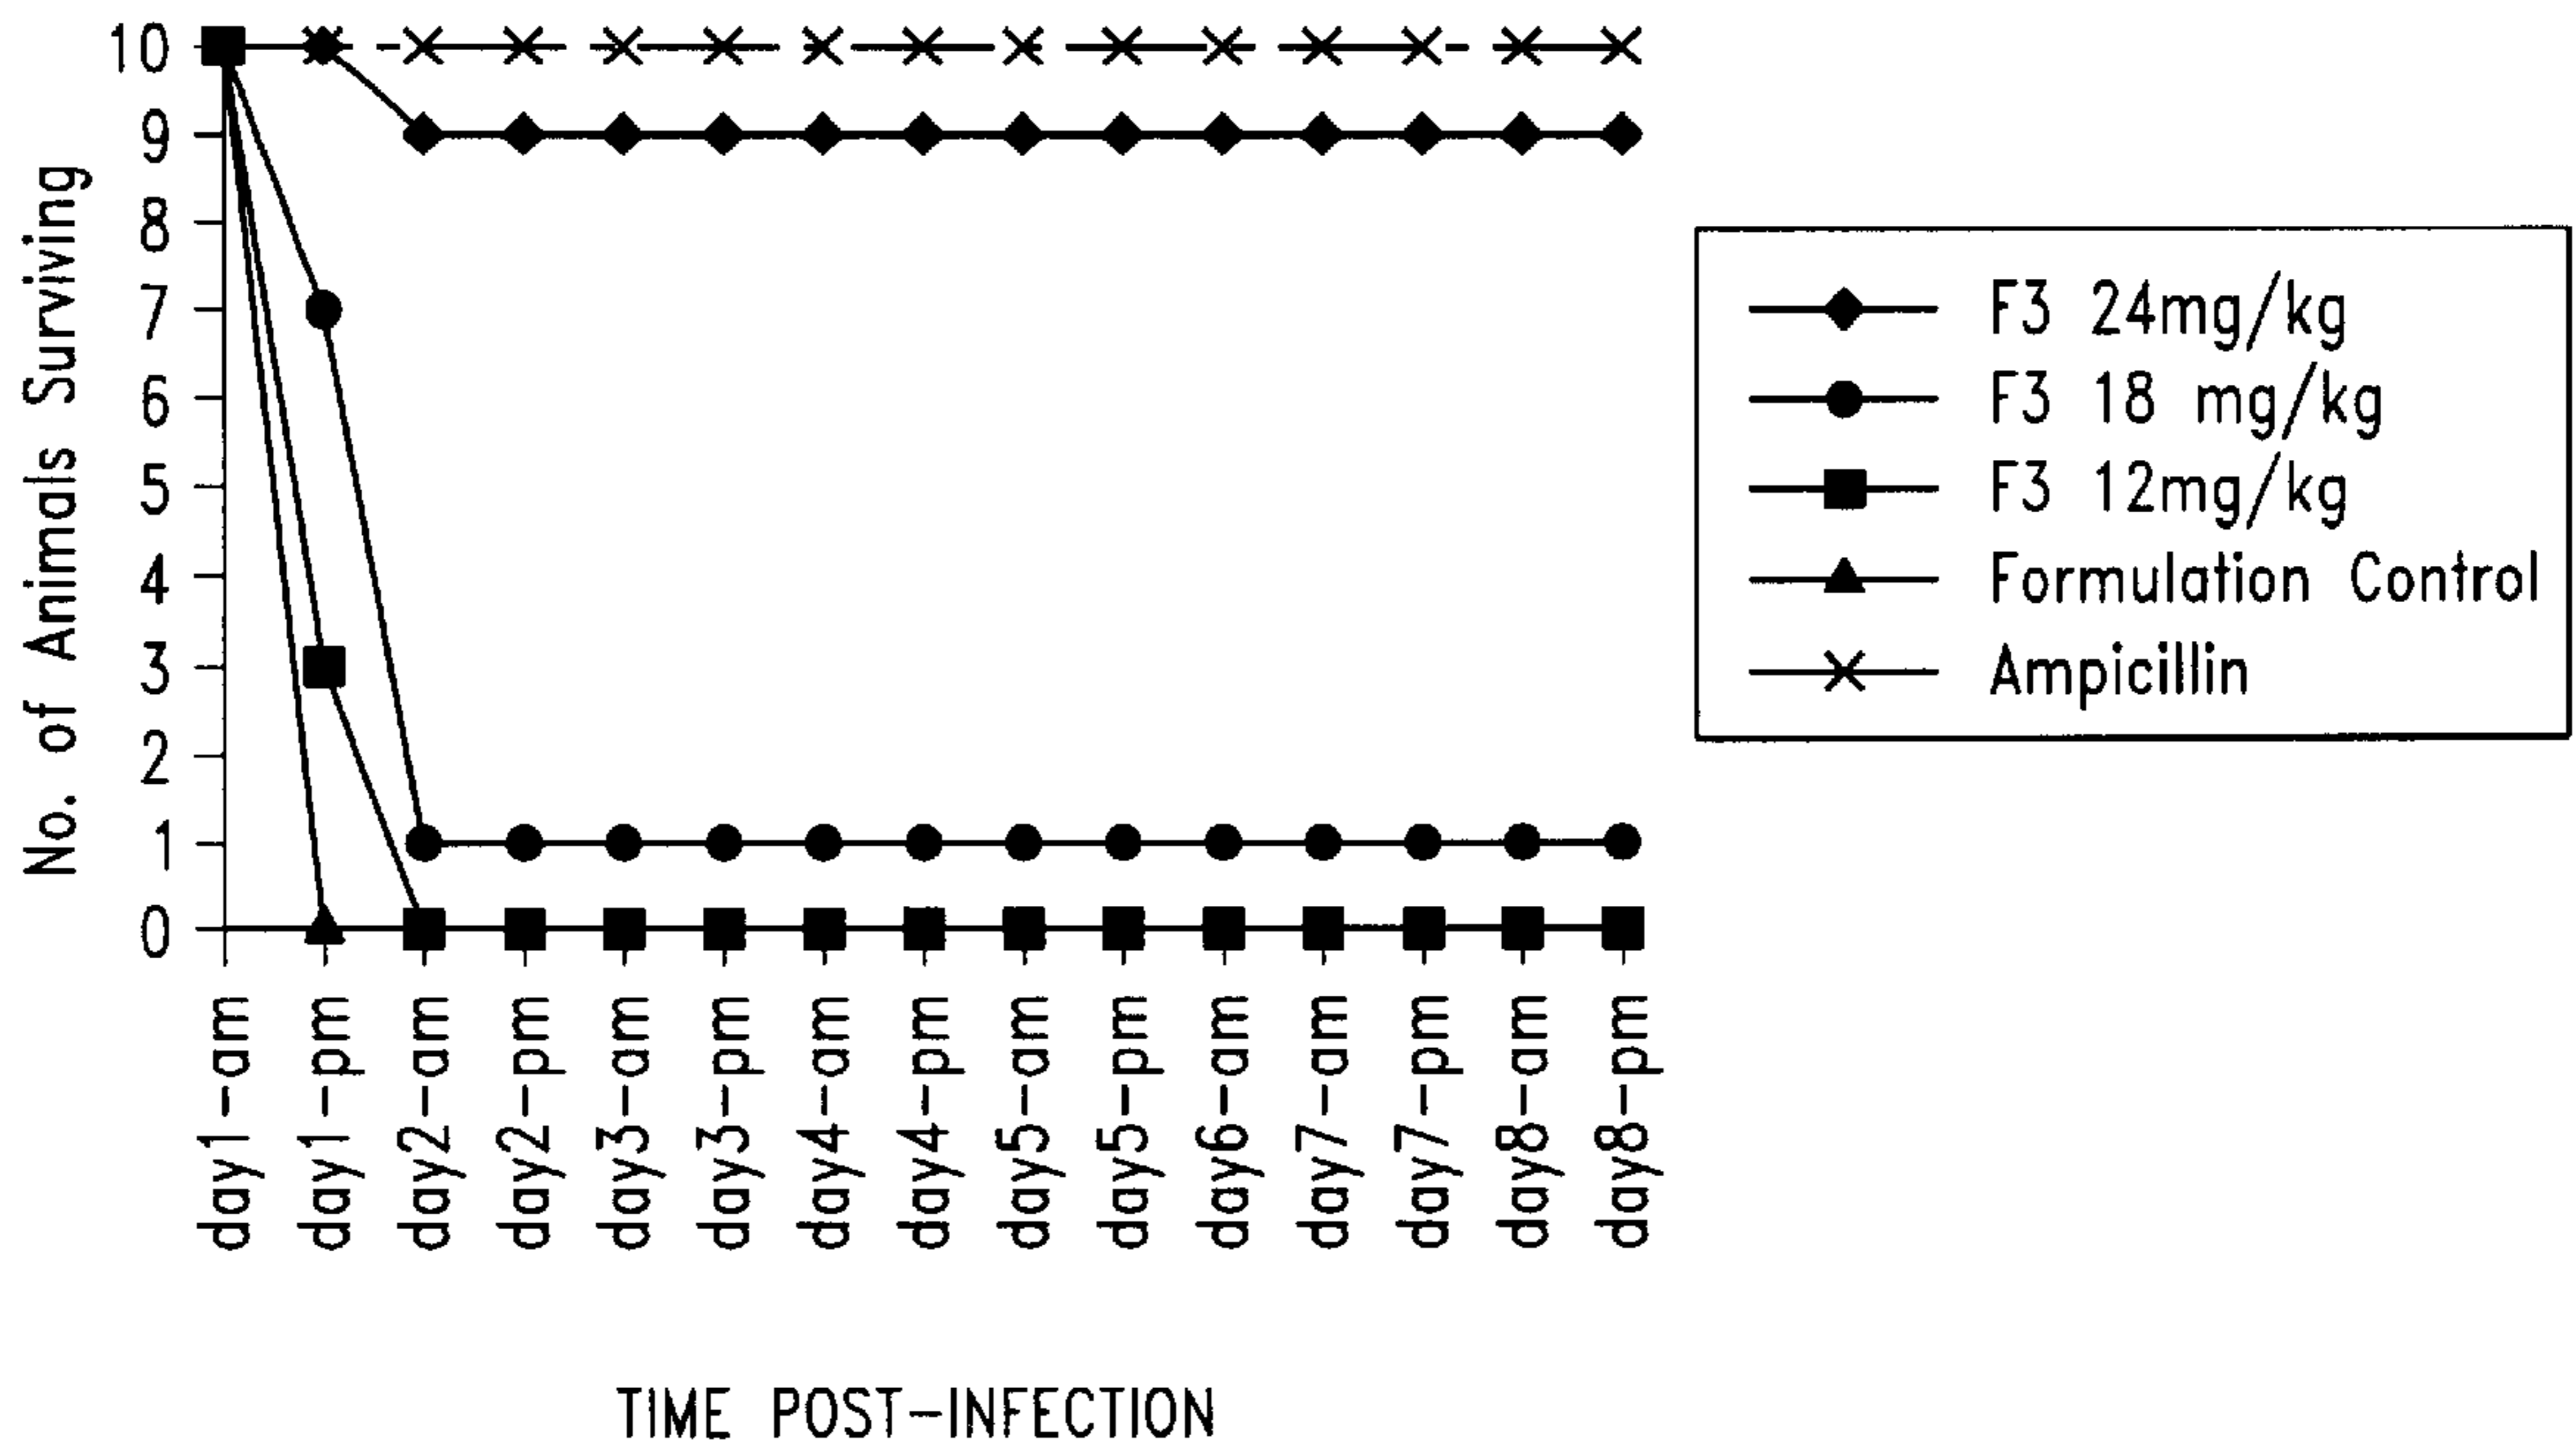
No. of Animals Surviving

10
9
8
7
6
5
4
3
2
1
0

day1-am
day1-pm
day2-am
day2-pm
day3-am
day3-pm
day4-am
day4-pm
day5-am
day5-pm
day6-am
day7-am
day7-pm
day8-am
day8-pm

TIME POST-INFECTION

F3 24mg/kg
F3 18 mg/kg
F3 12mg/kg
Formulation Control
Ampicillin